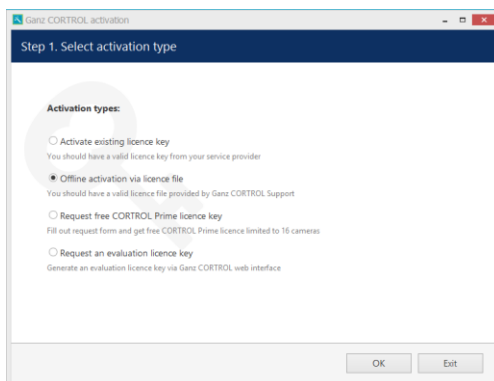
Ganz CORTROL activation

Step 1. Select activation type

Activation types:

Activate existing licence key
You should have a valid licence key from your service provider

Offline activation via licence file
You should have a valid licence file provided by Ganz CORTROL Support

Request free CORTROL Prime licence key
Fill out request form and get free CORTROL Prime licence limited to 16 cameras

Request an evaluation licence key
Generate an evaluation licence key via Ganz CORTROL web interface

OK
Exit